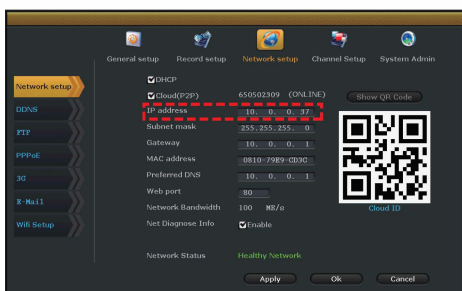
General setup Record setup Network setup Channel Setup System Admin

Network setup
DDNS
FTP
PPPoE
3G
E-Mail
Wifi Setup

DHCP
Cloud(P2P) 650502309 (ONLINE) Show QR Code
IP address 10. 0. 0. 37
Subnet mask 255.255.255. 0
Gateway 10. 0. 0. 1
MAC address 0810-79E9-CD3C
Preferred DNS 10. 0. 0. 1
Web port 80
Network Bandwidth 100 MB/s
Net Diagnose Info Enable
Cloud ID

Network Status Healthy Network

Apply Ok Cancel